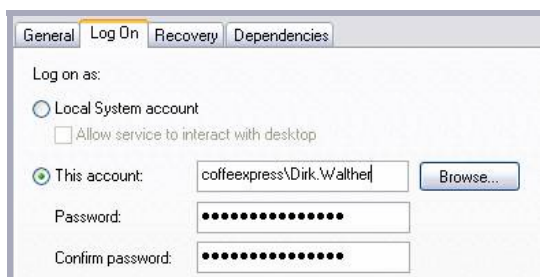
General Log On Recovery Dependencies

Log on as:

Local System account

Allow service to interact with desktop

This account: coffeexpress\Dirk.Walther Browse...

Password: •••••••••••••••

Confirm password: •••••••••••••••